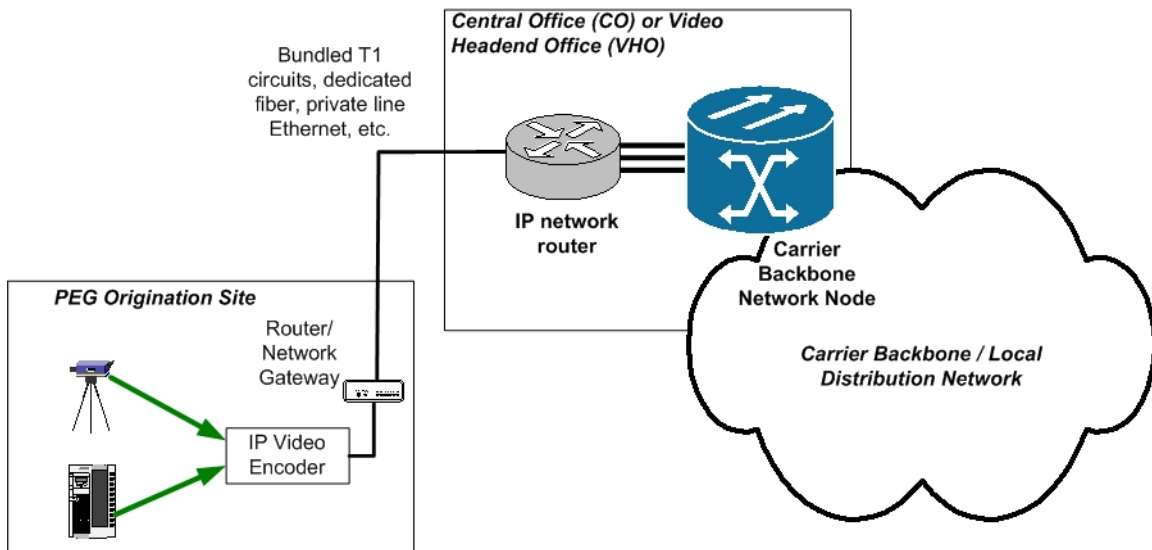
Central Office (CO) or Video Headend Office (VHO)

Bundled T1 circuits, dedicated fiber, private line Ethernet, etc.

IP network router

Carrier Backbone Network Node

PEG Origination Site

Router/ Network Gateway

Carrier Backbone / Local Distribution Network

IP Video Encoder